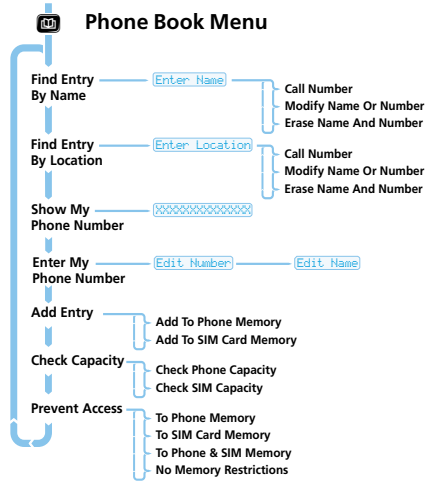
Phone Book Menu

Find Entry By Name
Enter Name
Call Number
Modify Name Or Number
Erase Name And Number

Find Entry By Location
Enter Location
Call Number
Modify Name Or Number
Erase Name And Number

Show My Phone Number
XXXXXXXXXXX

Enter My Phone Number
Edit Number
Edit Name

Add Entry
Add To Phone Memory
Add To SIM Card Memory

Check Capacity
Check Phone Capacity
Check SIM Capacity

Prevent Access
To Phone Memory
To SIM Card Memory
To Phone & SIM Memory
No Memory Restrictions